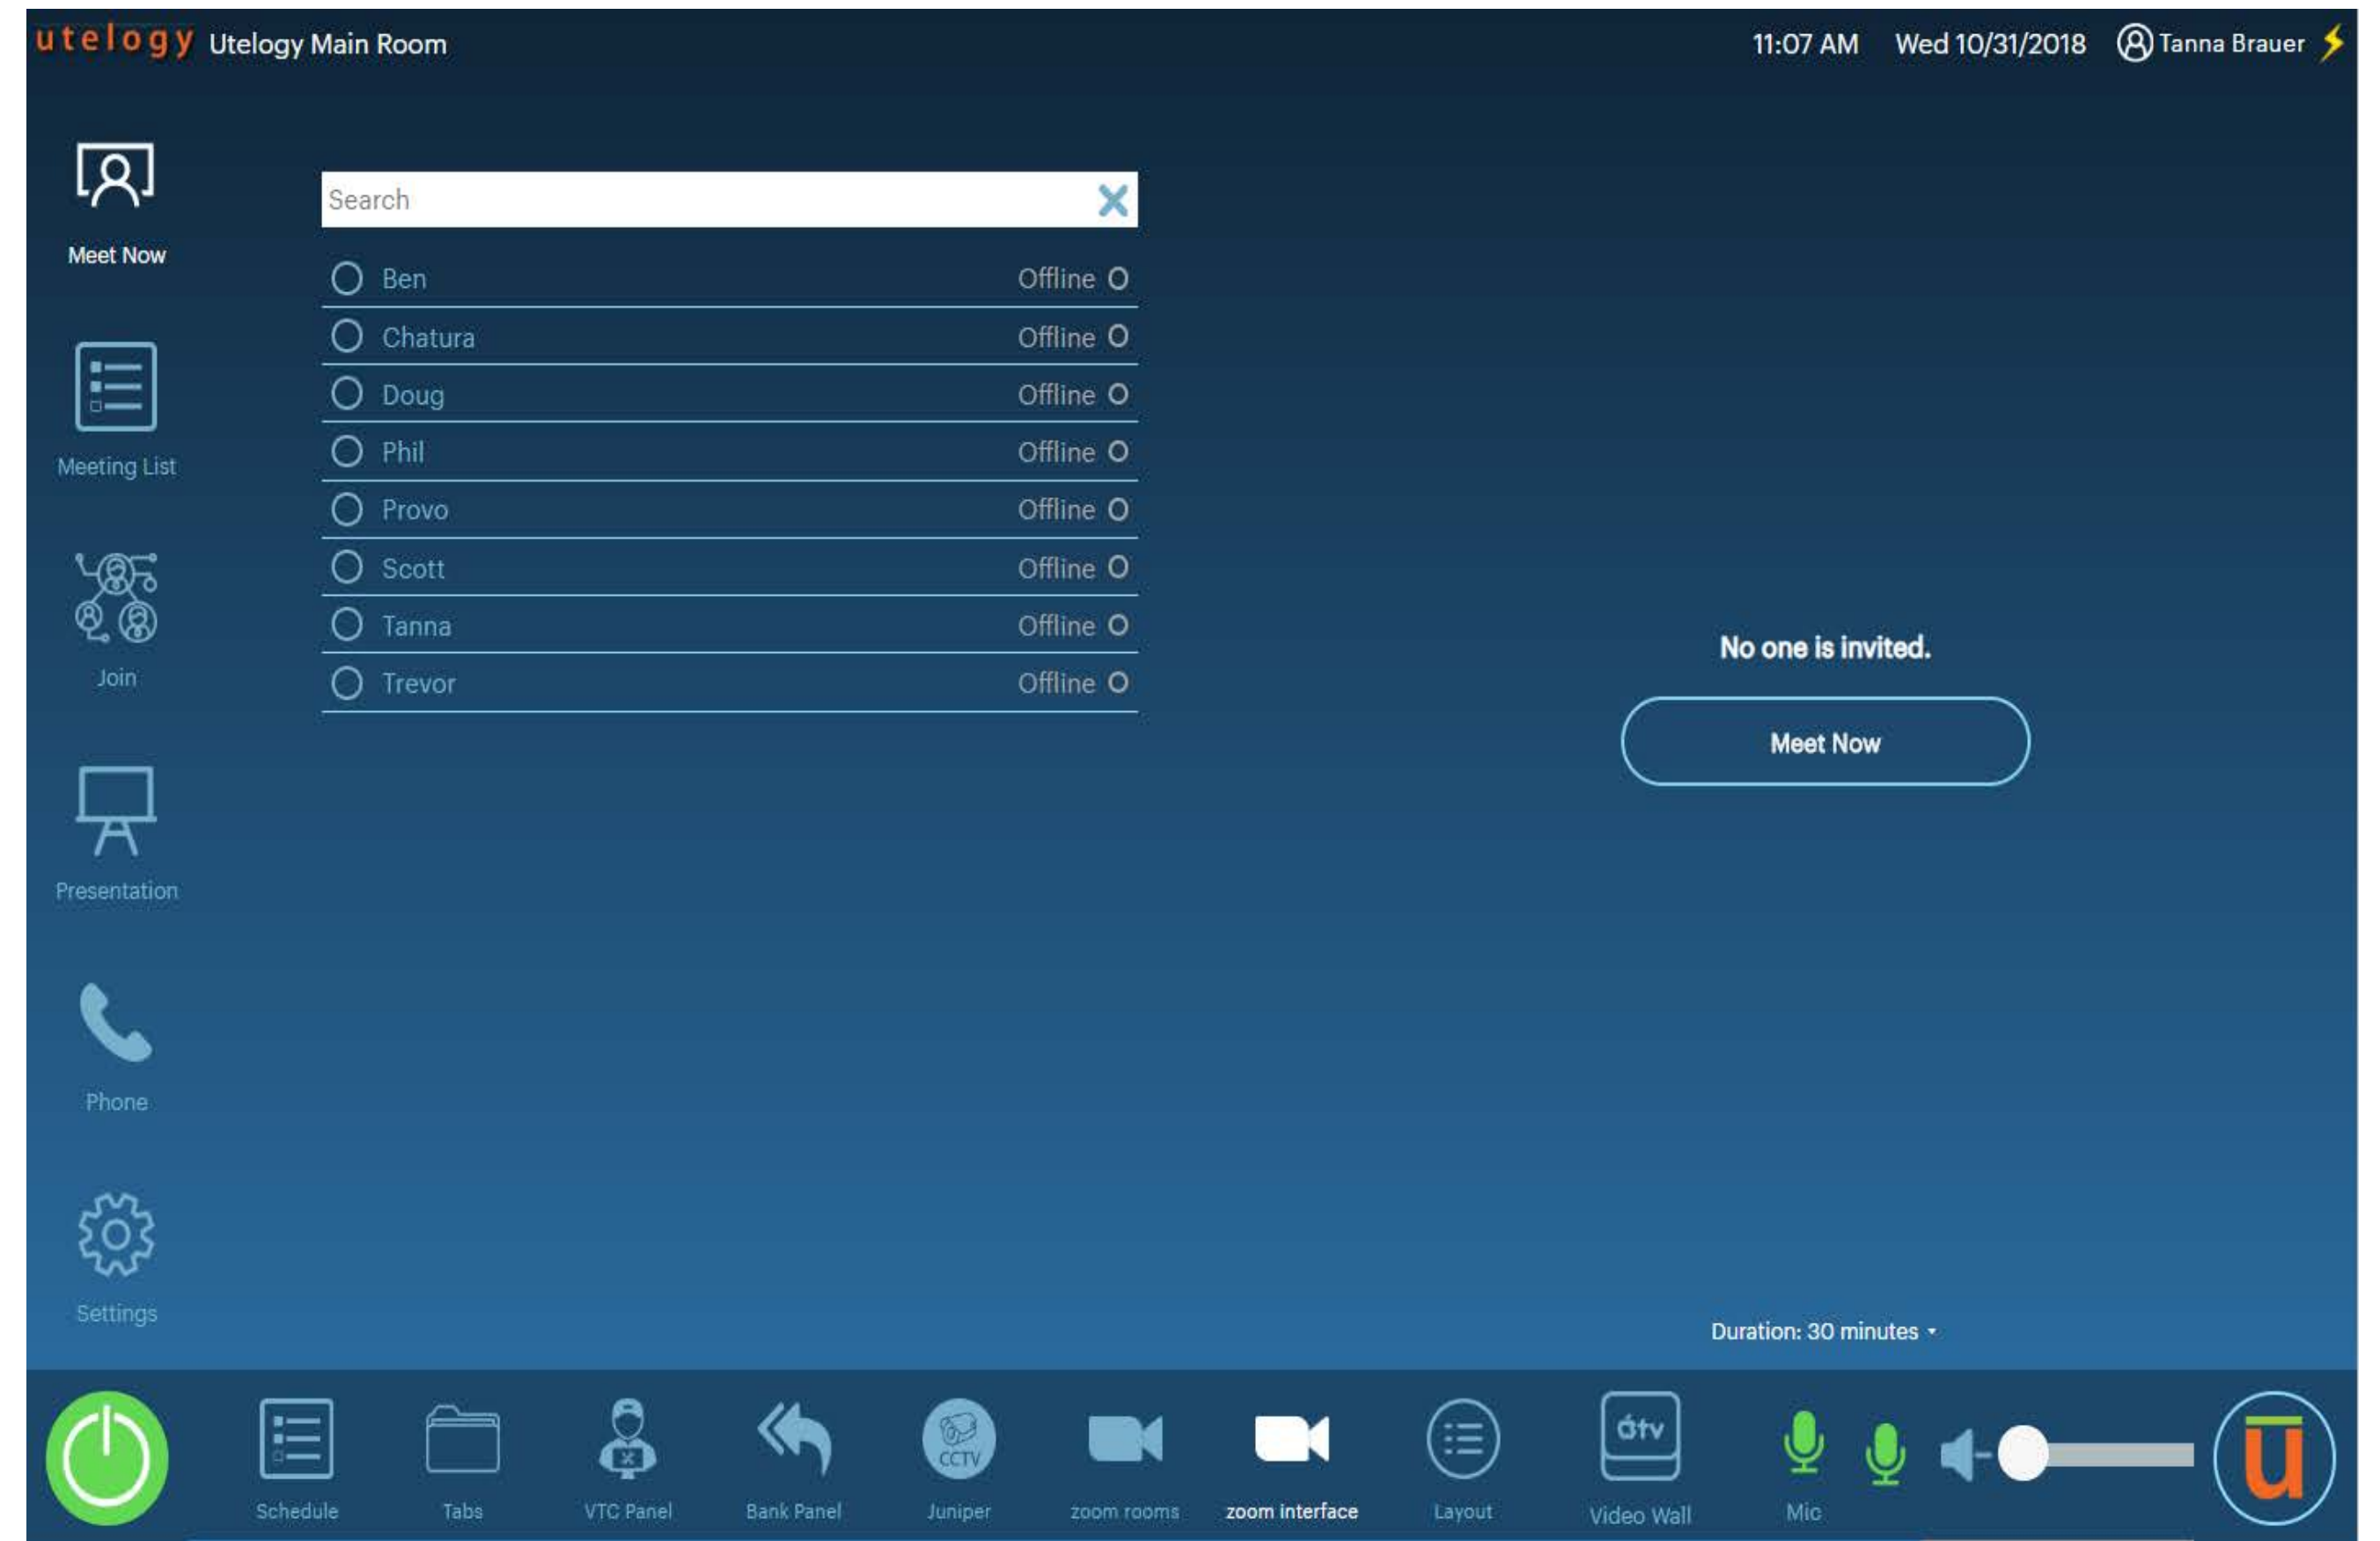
utelogy Utelogy Main Room

11:07 AM Wed 10/31/2018 Tanna Brauer

Meet Now

Meeting List

Join

Presentation

Phone

Settings

Search

| | |
|---|---|
| Ben | Offline |
| Chatura | Offline |
| Doug | Offline |
| Phil | Offline |
| Provo | Offline |
| Scott | Offline |
| Tanna | Offline |
| Trevor | Offline |

No one is invited.

Meet Now

Duration: 30 minutes

Schedule Tabs VTC Panel Bank Panel CCTV Juniper zoom rooms zoom interface Layout ótv Video Wall Mic u